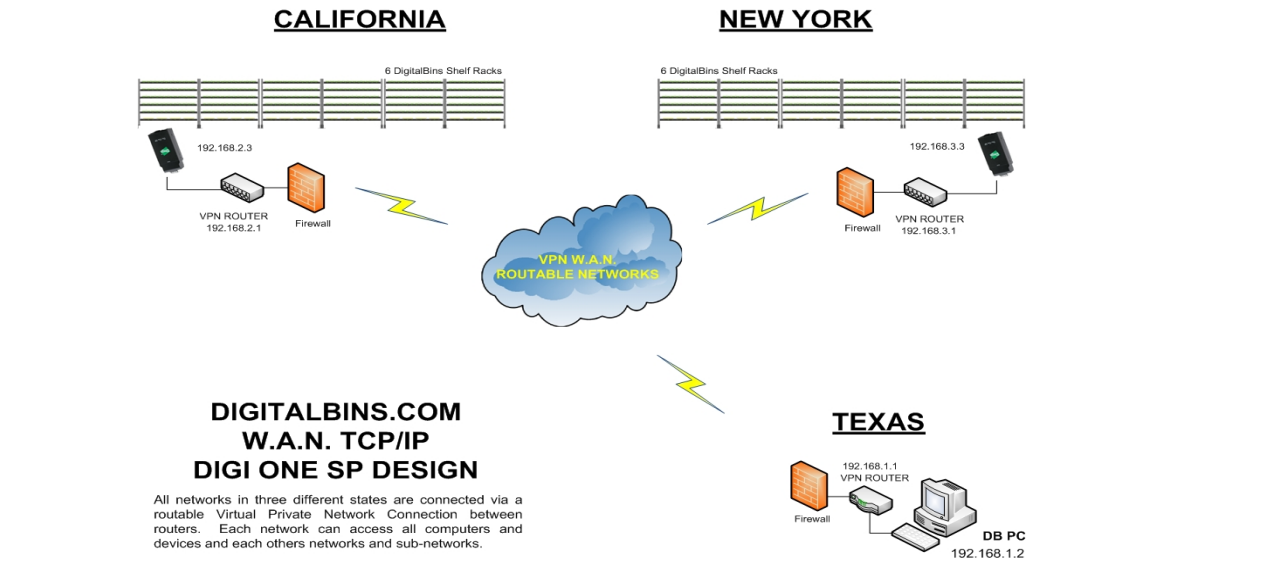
CALIFORNIA

NEW YORK

6 DigitalBins Shelf Racks

6 DigitalBins Shelf Racks

192.168.2.3

VPN ROUTER
192.168.2.1

Firewall

192.168.3.3

Firewall

VPN ROUTER
192.168.3.1

VPN W.A.N.
ROUTABLE NETWORKS

DIGITALBINS.COM
W.A.N. TCP/IP
DIGI ONE SP DESIGN

All networks in three different states are connected via a routable Virtual Private Network Connection between routers. Each network can access all computers and devices and each others networks and sub-networks.

TEXAS

192.168.1.1
VPN ROUTER

Firewall

DB PC
192.168.1.2